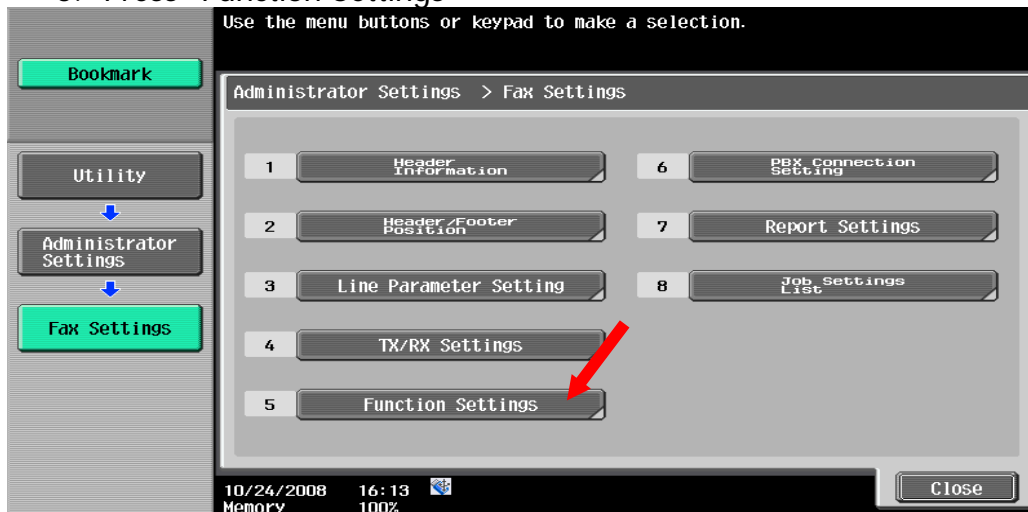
Use the menu buttons or keypad to make a selection.

Bookmark

Administrator Settings > Fax Settings

Utility

Administrator Settings

Fax Settings

1 Header Information

2 Header/Footer Position

3 Line Parameter Setting

4 TX/RX Settings

5 Function Settings

6 PBX Connection Setting

7 Report Settings

8 Job Settings List

10/24/2008 16:13
Memory 100%

Close